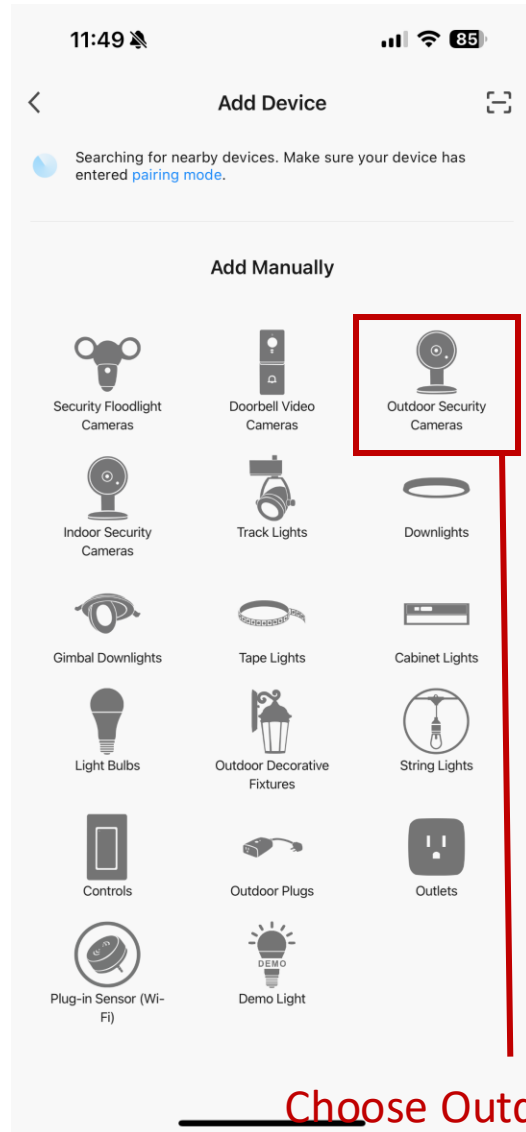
11:49

85

Add Device

Searching for nearby devices. Make sure your device has entered pairing mode.

Add Manually

Security Floodlight Cameras

Doorbell Video Cameras

Outdoor Security Cameras

Indoor Security Cameras

Track Lights

Downlights

Gimbal Downlights

Tape Lights

Cabinet Lights

Light Bulbs

Outdoor Decorative Fixtures

String Lights

Controls

Outdoor Plugs

Outlets

Plug-in Sensor (Wi-Fi)

DEMO

Demo Light

Choose Outd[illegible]